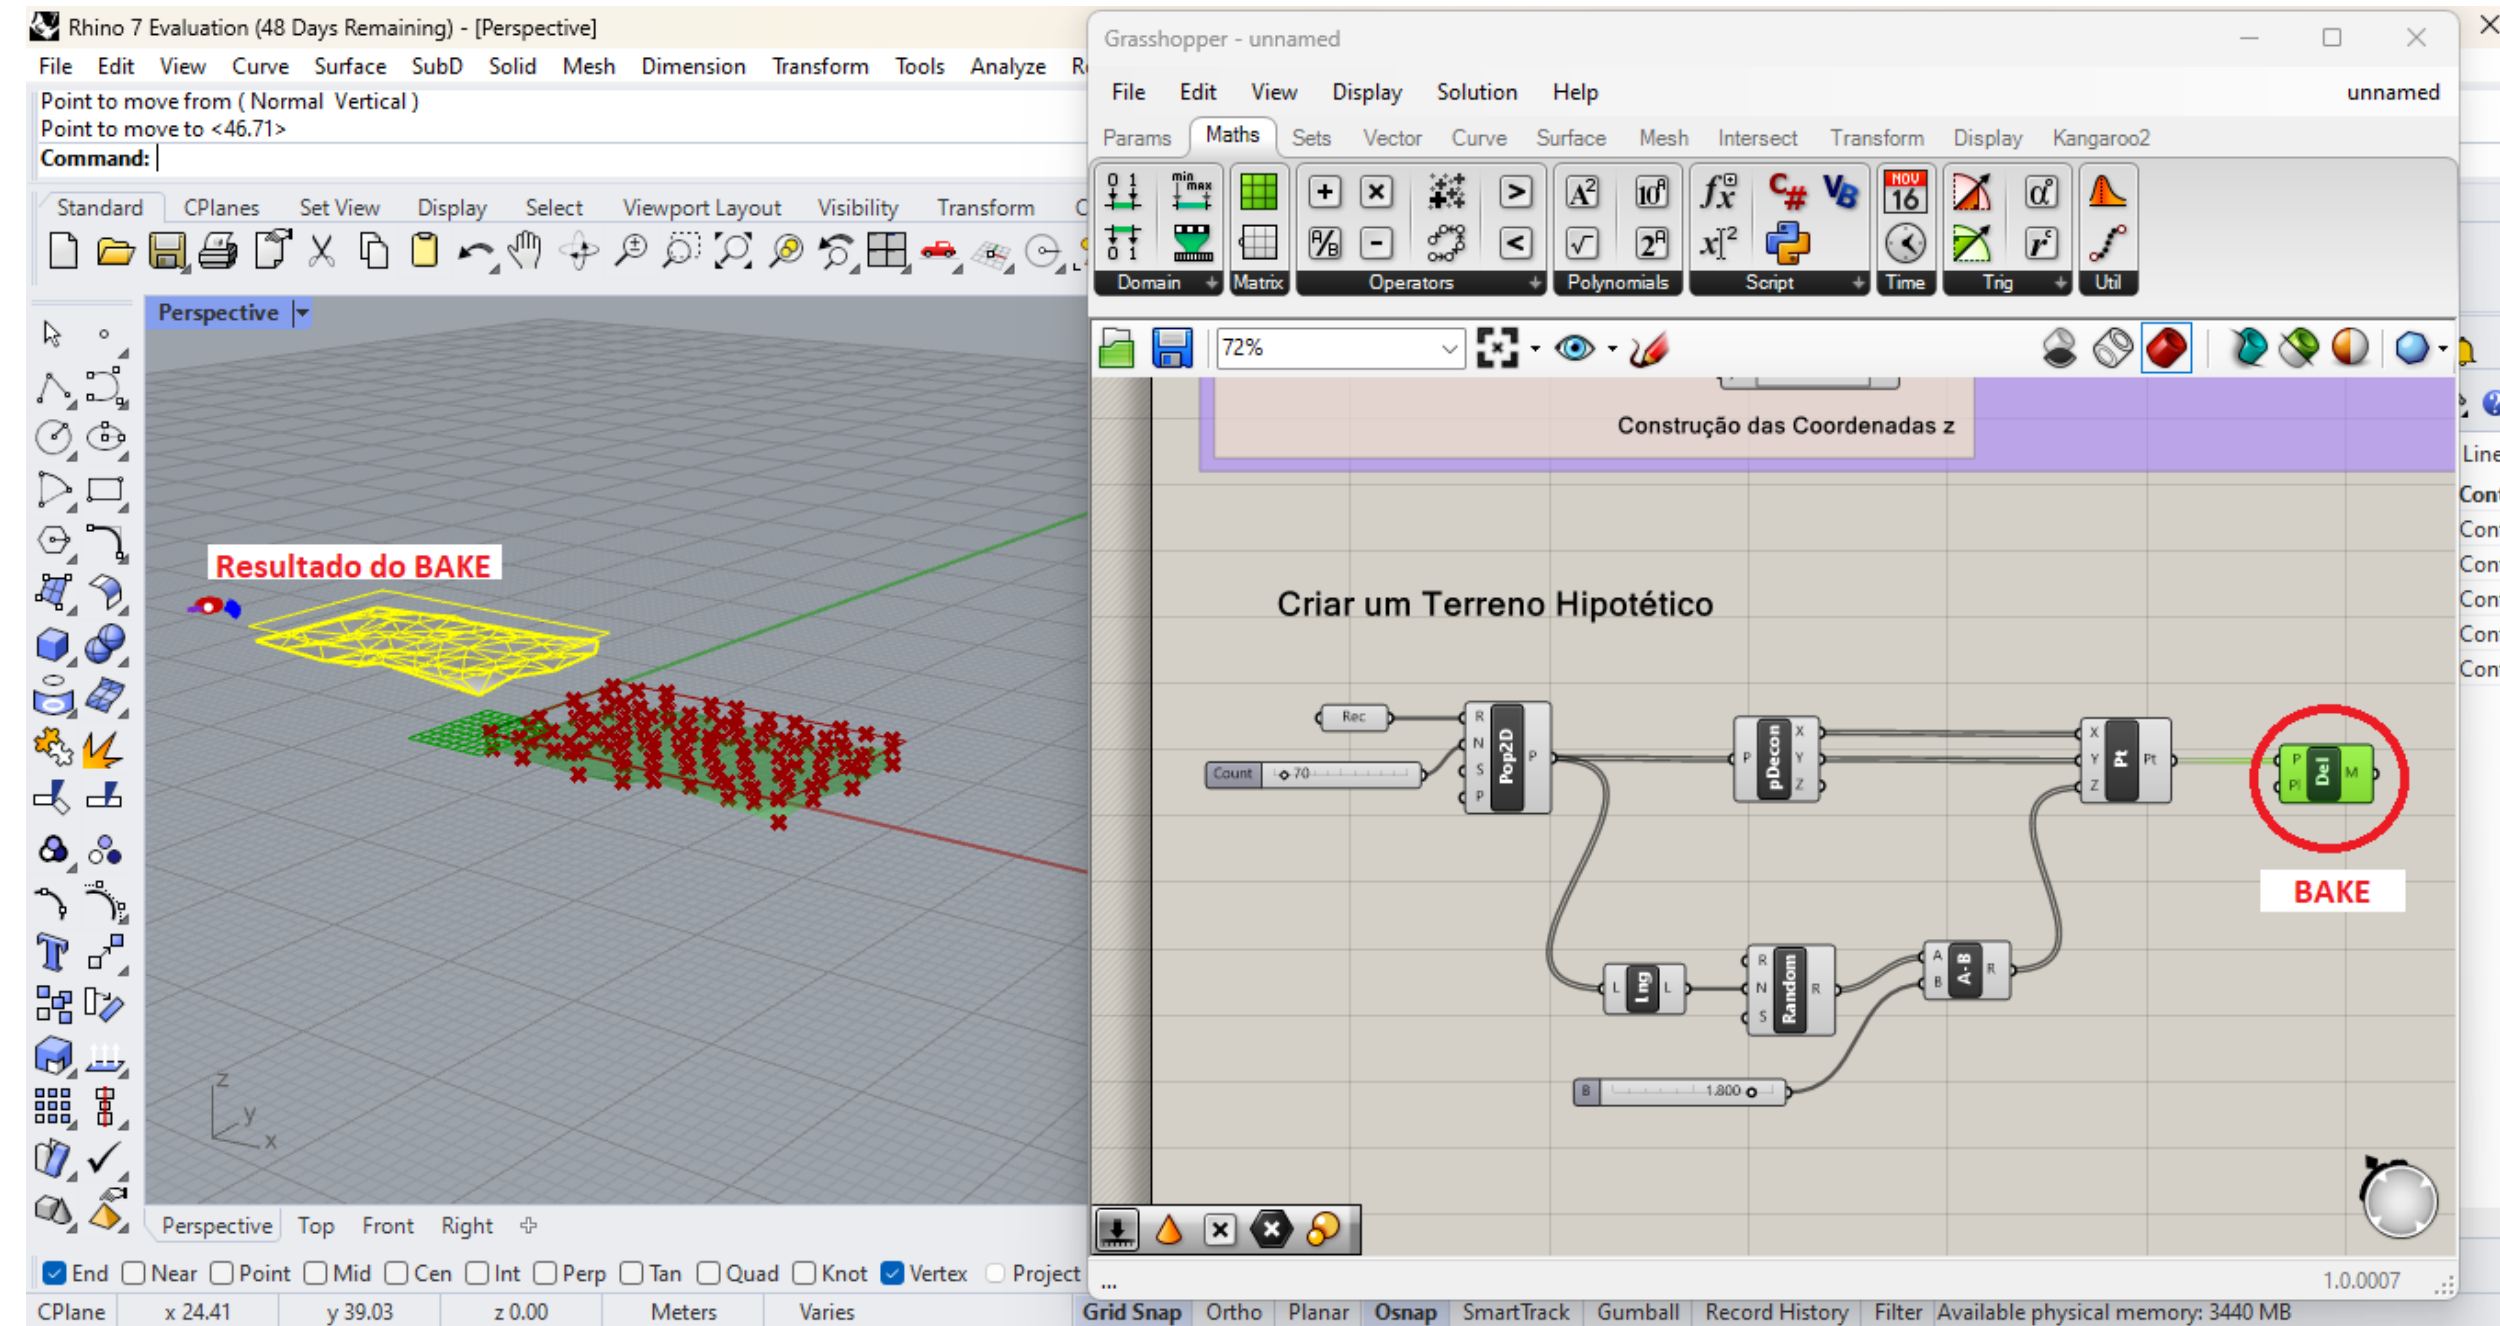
Rhino 7 Evaluation (48 Days Remaining) - [Perspective]
File Edit View Curve Surface SubD Solid Mesh Dimension Transform Tools Analyze R
Point to move from ( Normal Vertical )
Point to move to <46.71>
Command:
Standard CPlanes Set View Display Select Viewport Layout Visibility Transform
Perspective
Resultado do BAKE
Perspective Top Front Right
End Near Point Mid Cen Int Perp Tan Quad Knot Vertex Project
CPlane x 24.41 y 39.03 z 0.00 Meters Varies
Grid Snap Ortho Planar Osnap SmartTrack Gumball Record History Filter Available physical memory: 3440 MB

Grasshopper - unnamed
File Edit View Display Solution Help unnamed
Params Maths Sets Vector Curve Surface Mesh Intersect Transform Display Kangaroo2
Domain Matrix Operators Polynomials Script Time Trig Util
72%
Construção das Coordenadas z
Criar um Terreno Hipotético
Rec
Count 70
Pop2D
pDecon
Pt
Del
BAKE
Lng
Random
A-B
B 1.800
1.0.0007
Line
Con
Con
Con
Con
Con
Con
Con